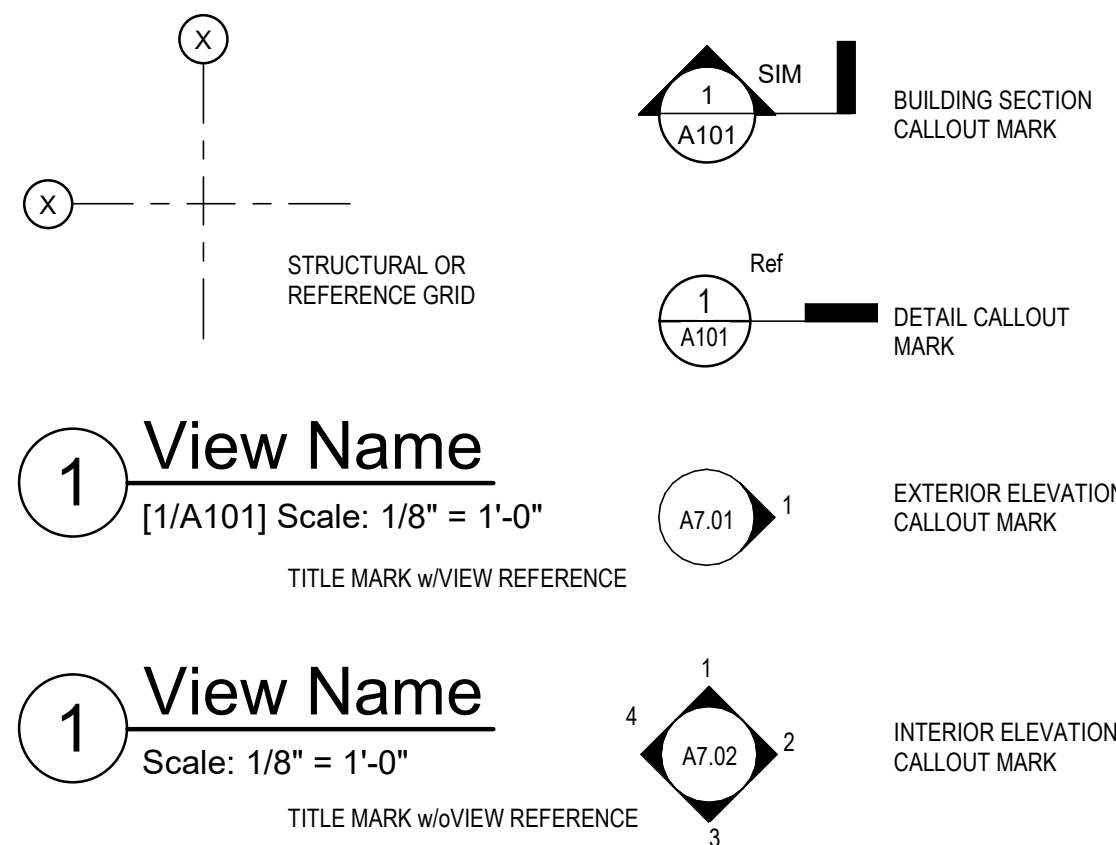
X

SIM
1
A101

BUILDING SECTION CALLOUT MARK

X

STRUCTURAL OR REFERENCE GRID

Ref
1
A101

DETAIL CALLOUT MARK

1
View Name
[1/A101] Scale: 1/8" = 1'-0"

TITLE MARK w/VIEW REFERENCE

A7.01
1

EXTERIOR ELEVATION CALLOUT MARK

1
View Name
Scale: 1/8" = 1'-0"

TITLE MARK w/oVIEW REFERENCE

1
4
A7.02
2
3

INTERIOR ELEVATION CALLOUT MARK